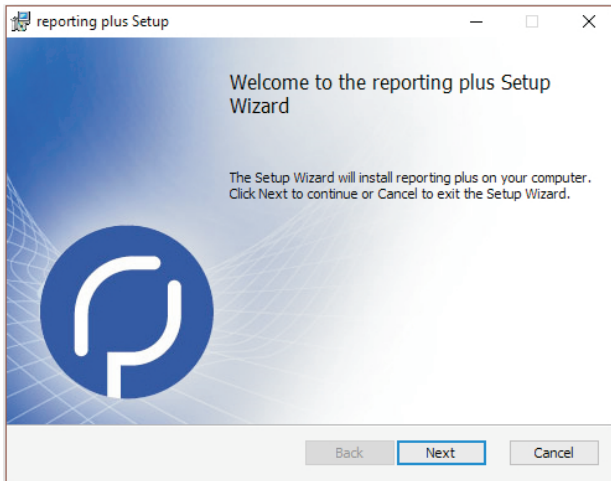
reporting plus Setup

Welcome to the reporting plus Setup Wizard

The Setup Wizard will install reporting plus on your computer. Click Next to continue or Cancel to exit the Setup Wizard.

Back
Next
Cancel